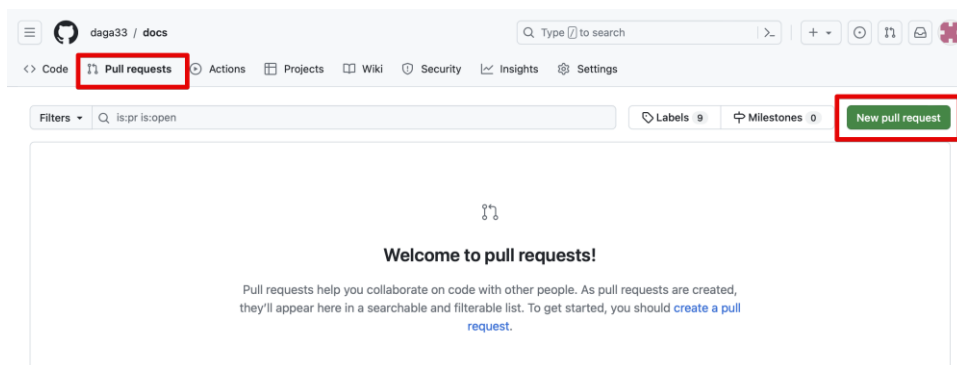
daga33 / docs

Type / to search

Code Pull requests Actions Projects Wiki Security Insights Settings

Filters is:pr is:open

Labels 9 Milestones 0 New pull request

Welcome to pull requests!

Pull requests help you collaborate on code with other people. As pull requests are created, they'll appear here in a searchable and filterable list. To get started, you should create a pull request.